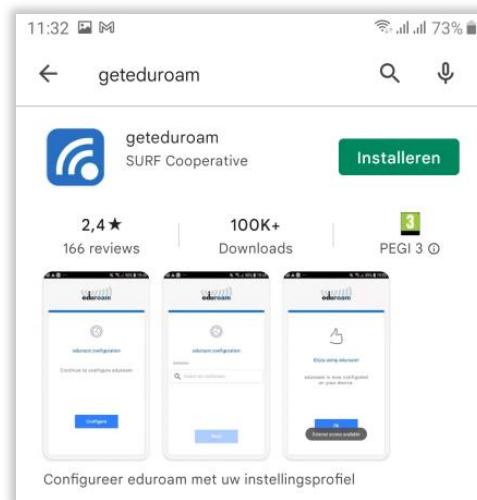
11:32

73%

geteduroam

geteduroam
SURF Cooperative

Installeren

2,4★
166 reviews

100K+
Downloads

3
PEGI 3 ⓘ

eduroam

eduroam configuration

Continue to configure eduroam

Configure

eduroam

eduroam configuration

Q Search for institution

Next

eduroam

Enjoy using eduroam!

eduroam is now configured on your device

OK

External access available

Configureer eduroam met uw instellingsprofiel